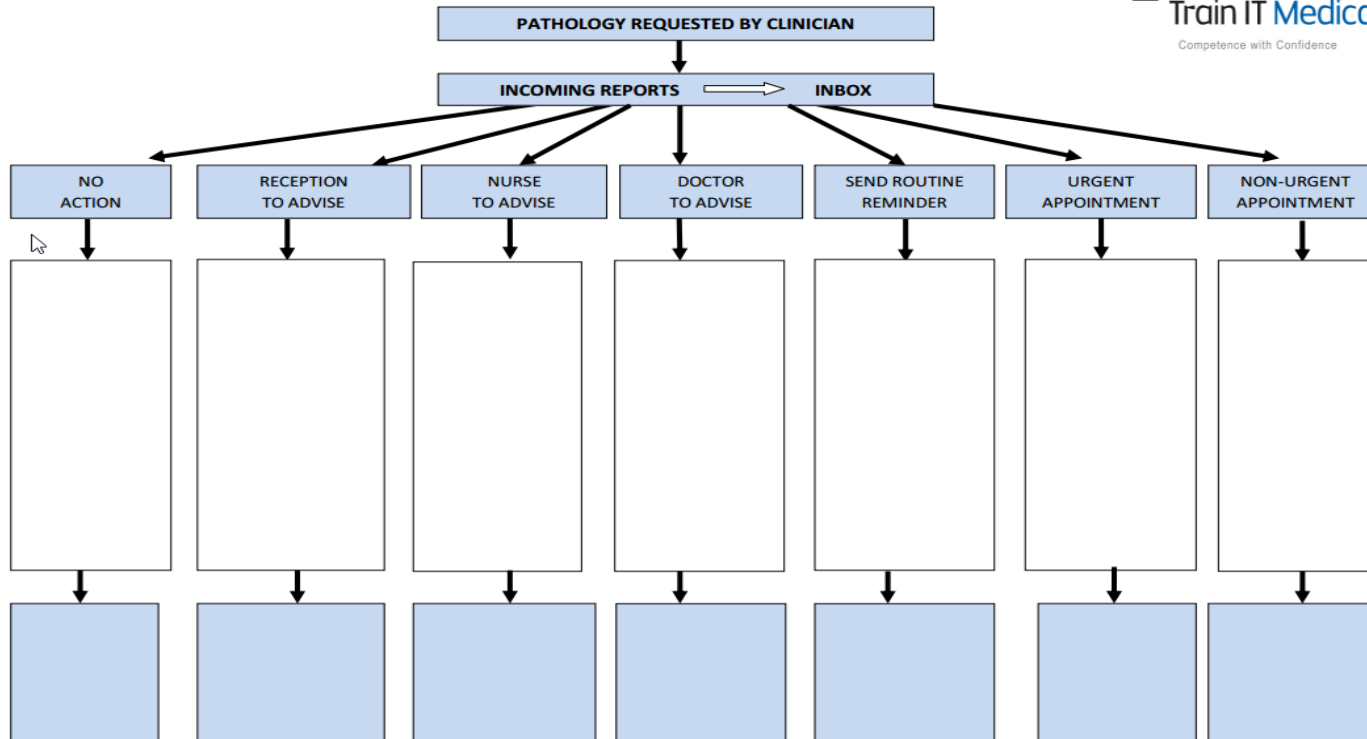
Train IT Medica

Competence with Confidence

PATHOLOGY REQUESTED BY CLINICIAN

INCOMING REPORTS INBOX

NO ACTION

RECEPTION TO ADVISE

NURSE TO ADVISE

DOCTOR TO ADVISE

SEND ROUTINE REMINDER

URGENT APPOINTMENT

NON-URGENT APPOINTMENT